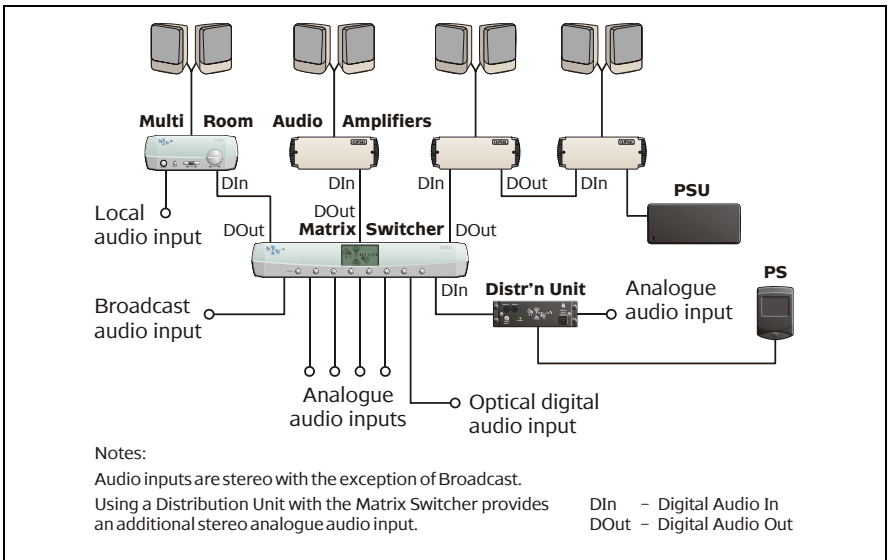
Multi Room Audio Amplifiers

DIn

DIn

DIn

DOut

DIn

PSU

Local audio input

DOut

DOut

Matrix Switcher

DOut

DIn

Distr'n Unit

Analogue audio input

PS

Broadcast audio input

Analogue audio inputs

Optical digital audio input

Notes:

Audio inputs are stereo with the exception of Broadcast.

Using a Distribution Unit with the Matrix Switcher provides an additional stereo analogue audio input.

DIn – Digital Audio In
DOut – Digital Audio Out